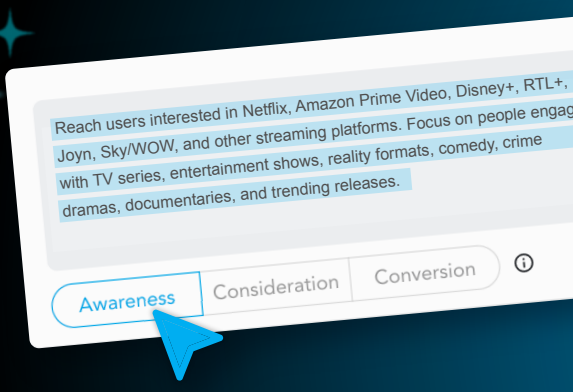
Reach users interested in Netflix, Amazon Prime Video, Disney+, RTL+, Joyn, Sky/WOW, and other streaming platforms. Focus on people engag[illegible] with TV series, entertainment shows, reality formats, comedy, crime dramas, documentaries, and trending releases.

Awareness
Consideration
Conversion